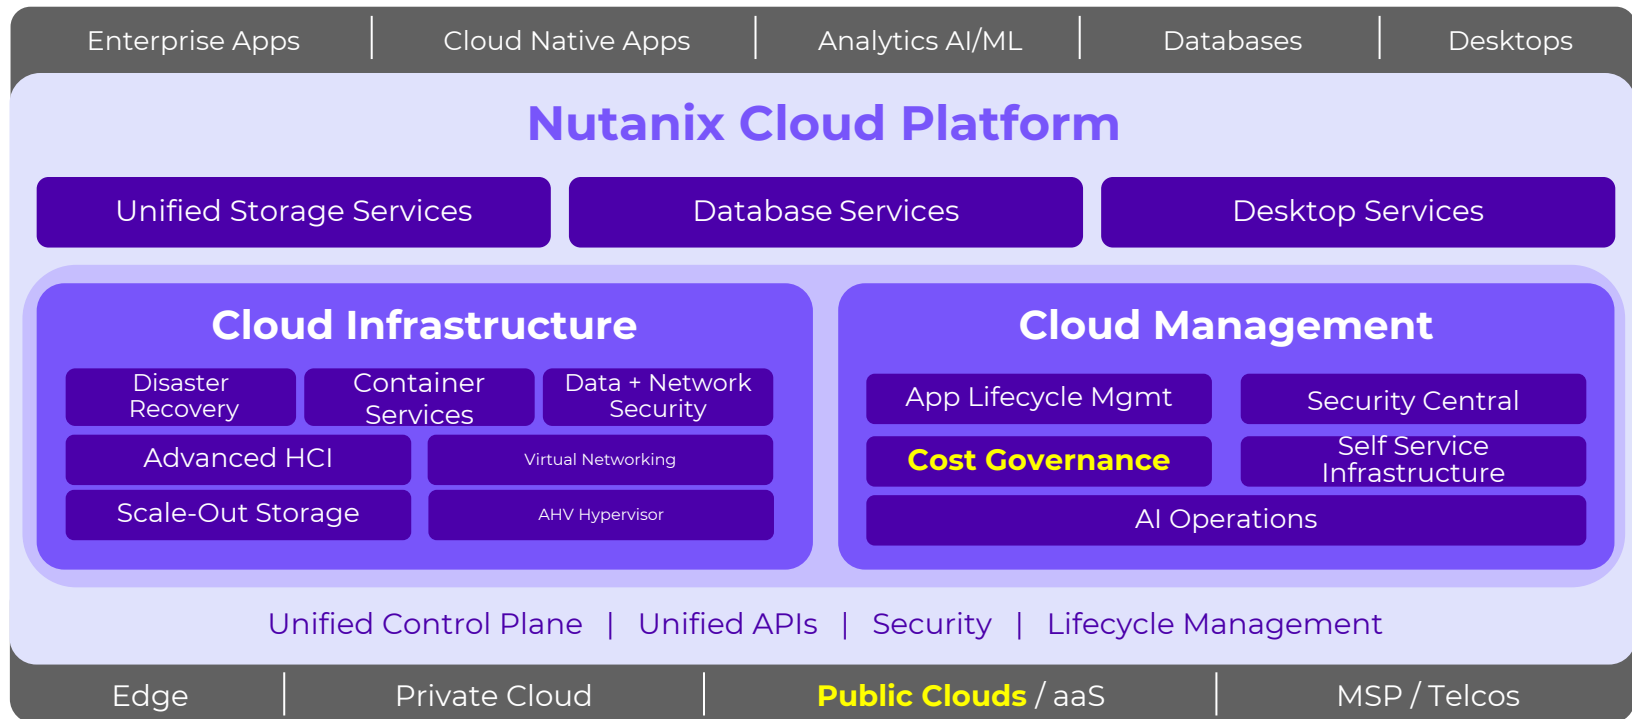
Enterprise Apps | Cloud Native Apps | Analytics AI/ML | Databases | Desktops

Nutanix Cloud Platform

Unified Storage Services

Database Services

Desktop Services

Cloud Infrastructure

Disaster Recovery

Container Services

Data + Network Security

Advanced HCI

Virtual Networking

Scale-Out Storage

AHV Hypervisor

Cloud Management

App Lifecycle Mgmt

Security Central

Cost Governance

Self Service Infrastructure

AI Operations

Unified Control Plane | Unified APIs | Security | Lifecycle Management

Edge | Private Cloud | Public Clouds / aaS | MSP / Telcos